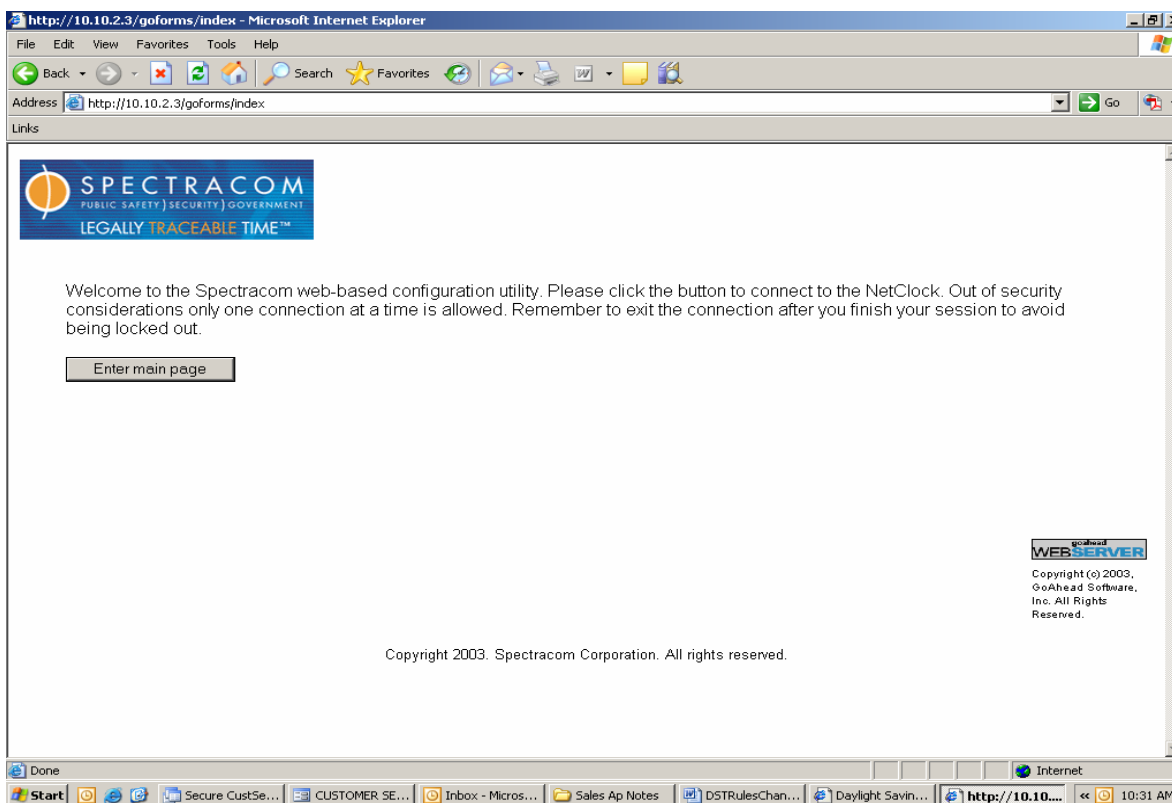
http://10.10.2.3/goforms/index - Microsoft Internet Explorer

File Edit View Favorites Tools Help

Back Search Favorites

Address http://10.10.2.3/goforms/index Go

Links

SPECTRACOM
PUBLIC SAFETY ) SECURITY ) GOVERNMENT
LEGALLY TRACEABLE TIME™

Welcome to the Spectracom web-based configuration utility. Please click the button to connect to the NetClock. Out of security considerations only one connection at a time is allowed. Remember to exit the connection after you finish your session to avoid being locked out.

Enter main page

goahead WEBSERVER
Copyright (c) 2003, GoAhead Software, Inc. All Rights Reserved.

Copyright 2003. Spectracom Corporation. All rights reserved.

Done Internet

Start Secure CustSe... CUSTOMER SE... Inbox - Micros... Sales Ap Notes DSTRulesChan... Daylight Savin... http://10.10.... 10:31 AM